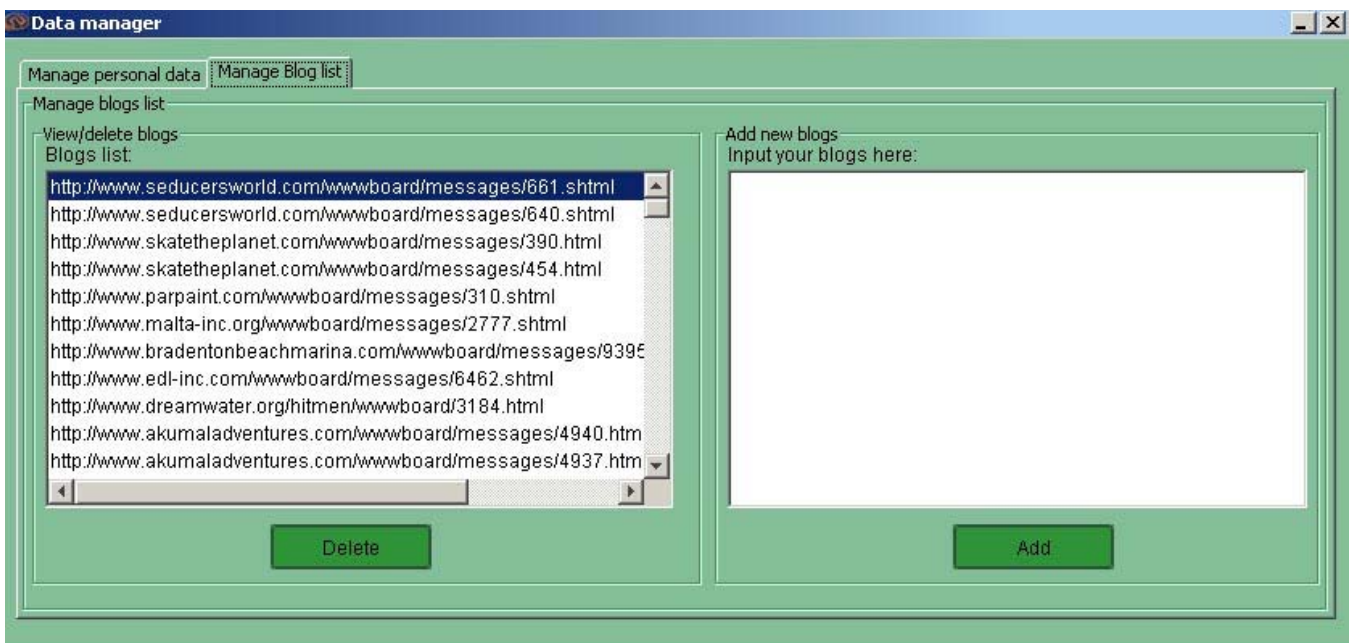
Data manager

Manage personal data | Manage Blog list

Manage blogs list

View/delete blogs
Blogs list:
http://www.seducersworld.com/wwwboard/messages/661.shtml
http://www.seducersworld.com/wwwboard/messages/640.shtml
http://www.skatetheplanet.com/wwwboard/messages/390.html
http://www.skatetheplanet.com/wwwboard/messages/454.html
http://www.parpaint.com/wwwboard/messages/310.shtml
http://www.malta-inc.org/wwwboard/messages/2777.shtml
http://www.bradentonbeachmarina.com/wwwboard/messages/9395
http://www.edl-inc.com/wwwboard/messages/6462.shtml
http://www.dreamwater.org/hitmen/wwwboard/3184.html
http://www.akumaladventures.com/wwwboard/messages/4940.htm
http://www.akumaladventures.com/wwwboard/messages/4937.htm

Delete

Add new blogs
Input your blogs here:

Add